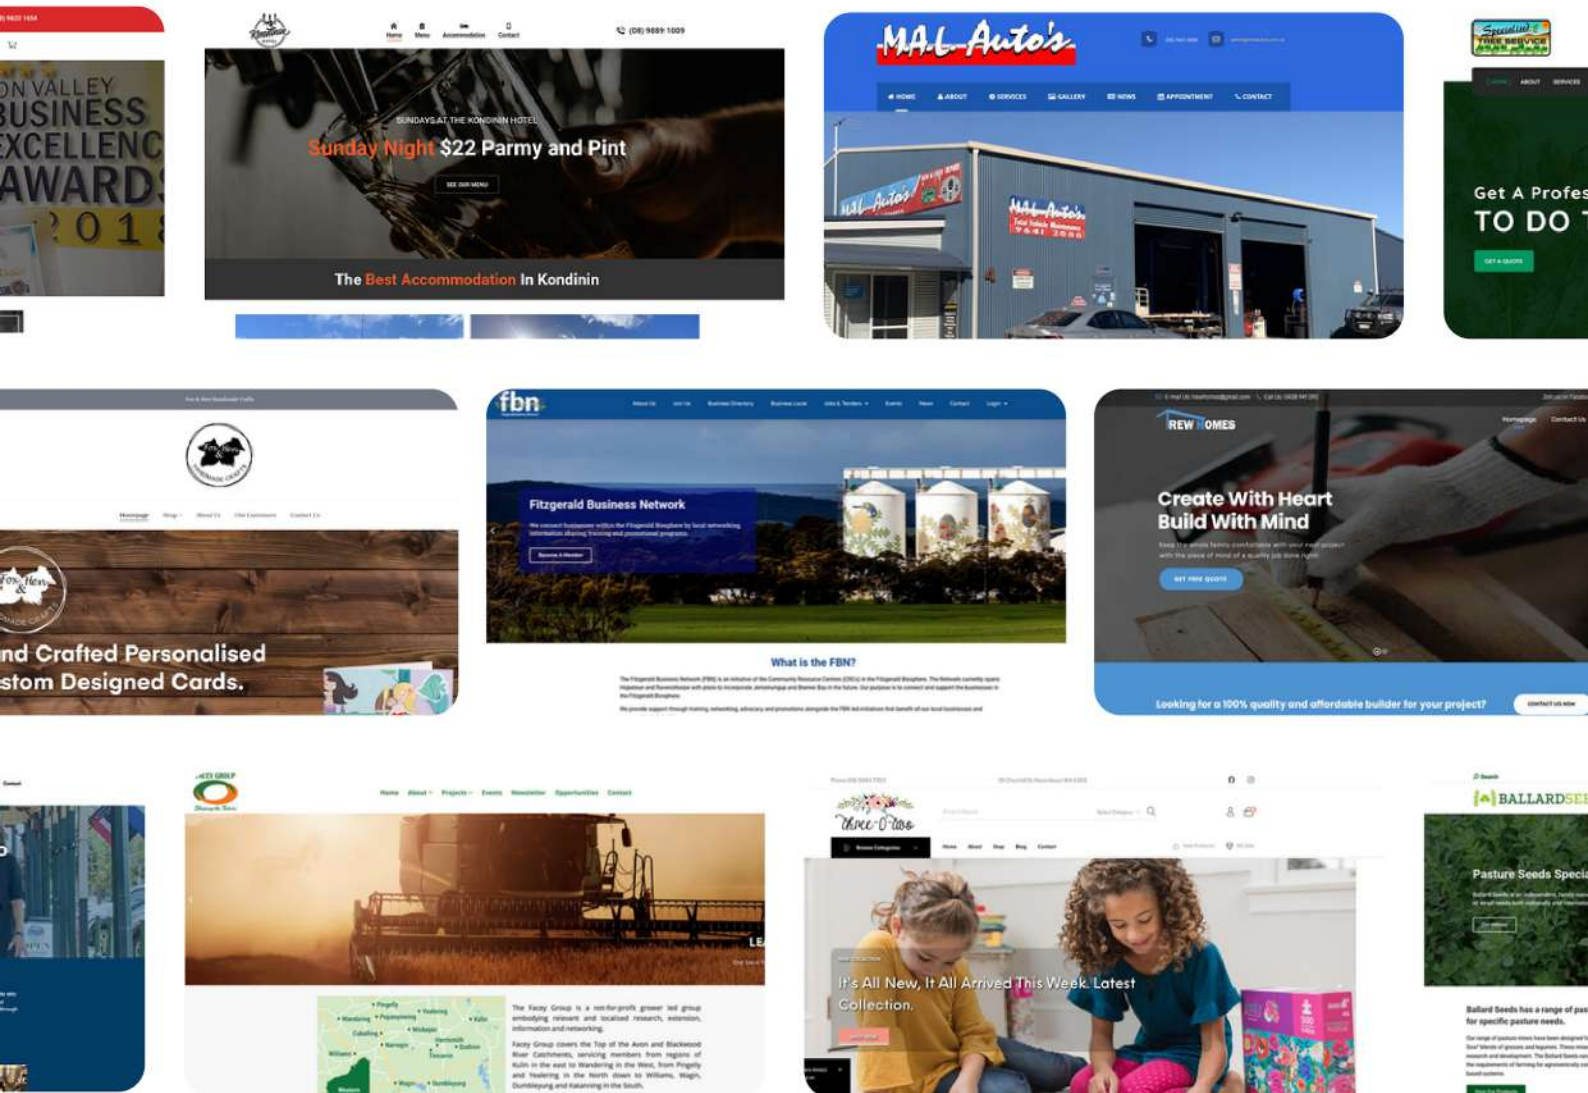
(08) 9622 1654

ON VALLEY
BUSINESS
EXCELLENC
AWARDS
2018

Home Menu Accommodation Contact

(08) 9889 1009

SUNDAYS AT THE KONDININ HOTEL

Sunday Night $22 Parmy and Pint

SEE OUR MENU

The Best Accommodation In Kondinin

M.A.L. Auto's

HOME ABOUT SERVICES GALLERY NEWS APPOINTMENT CONTACT

ABOUT SERVICES

Get A Profes
TO DO T

GET A QUOTE

Homepage Shop About Us Our Customers Contact Us

nd Crafted Personalised
stom Designed Cards.

fbn

About Us Join Us Business Directory Business Local Jobs & Tenders Events News Contact Login

Fitzgerald Business Network

Become A Member

What is the FBN?

REW HOMES

Homepage Contact Us

Create With Heart
Build With Mind

GET FREE QUOTE

Looking for a 100% quality and affordable builder for your project?

CONTACT US NOW

Home About Projects Events Newsletter Opportunities Contact

The Facey Group is a not-for-profit grower led group embodying relevant and localised research, extension, information and networking.

Facey Group covers the Top of the Avon and Blackwood River Catchments, servicing members from regions of Kulin in the east to Wandering in the West, from Pingelly and Yealering in the North down to Williams, Wagin, Dumbleyung and Katanning in the South.

Home About Shop Blog Contact

It's All New, It All Arrived This Week. Latest Collection.

BALLARDSE

Pasture Seeds Specia

Ballard Seeds has a range of pas for specific pasture needs.